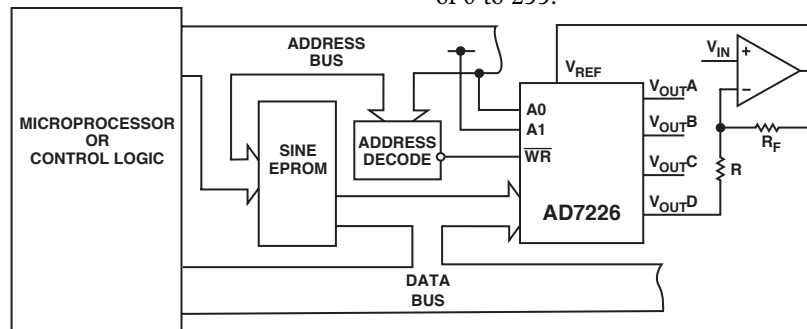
of 0 to 255.

ADDRESS BUS

MICROPROCESSOR OR CONTROL LOGIC

SINE EPROM

ADDRESS DECODE

$V_{REF}$

A0

A1

$\overline{WR}$

$V_{OUT}A$

$V_{OUT}B$

$V_{OUT}C$

$V_{OUT}D$

AD7226

$V_{IN}$

+

–

$R_F$

R

DATA BUS